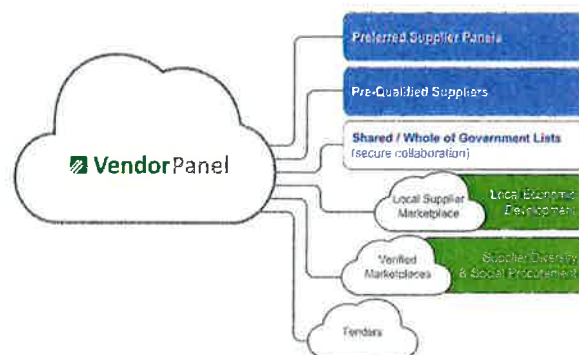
VendorPanel

Preferred Supplier Panels

Pre-Qualified Suppliers

Shared / Whole of Government Lists (secure collaboration)

Local Supplier Marketplace

Local Economic Development

Verified Marketplaces

Supplier Diversity & Social Procurement

Tenders